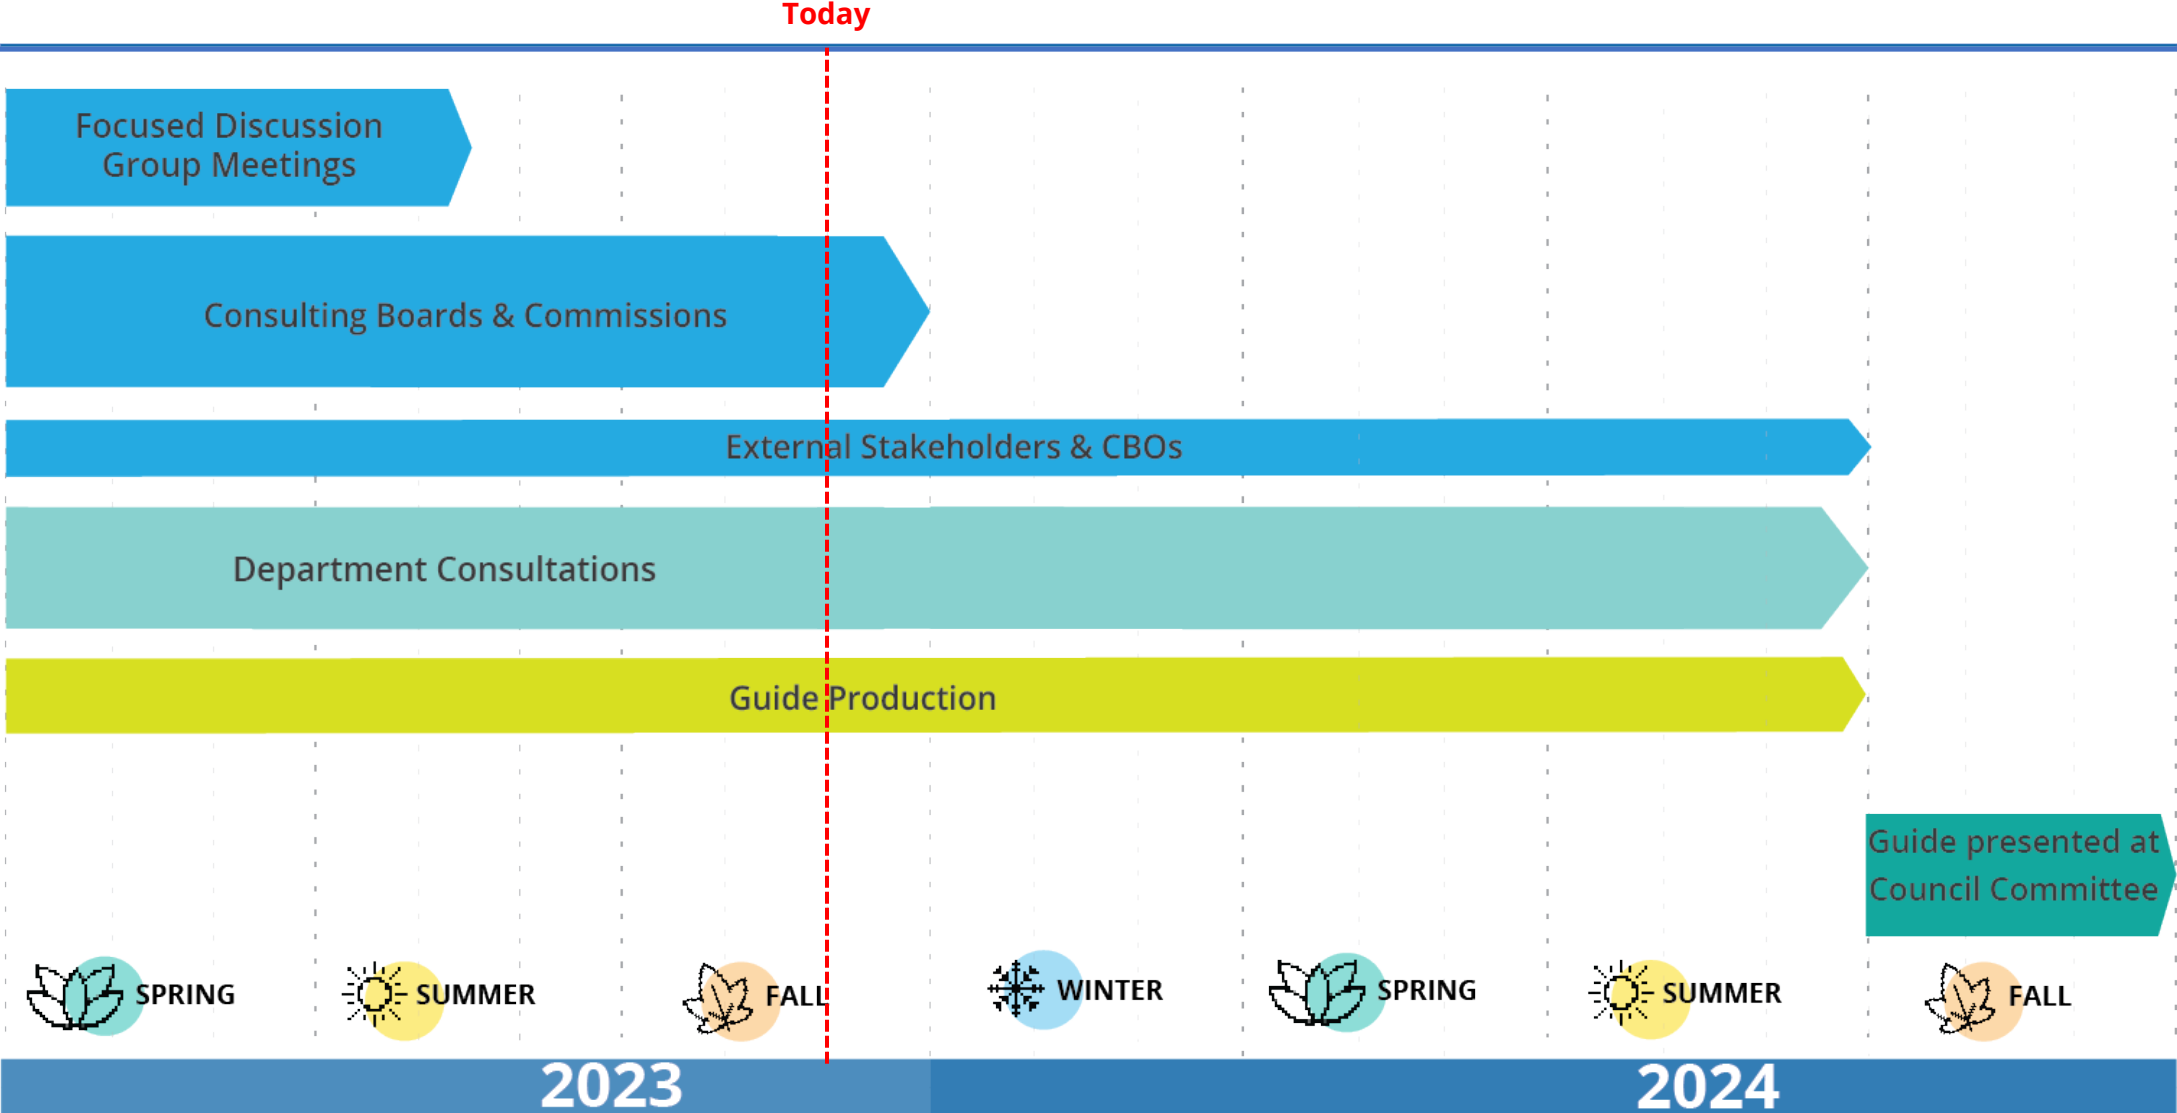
Today

Focused Discussion Group Meetings

Consulting Boards & Commissions

External Stakeholders & CBOs

Department Consultations

Guide Production

Guide presented at Council Committee

SPRING SUMMER FALL WINTER SPRING SUMMER FALL

2023 2024